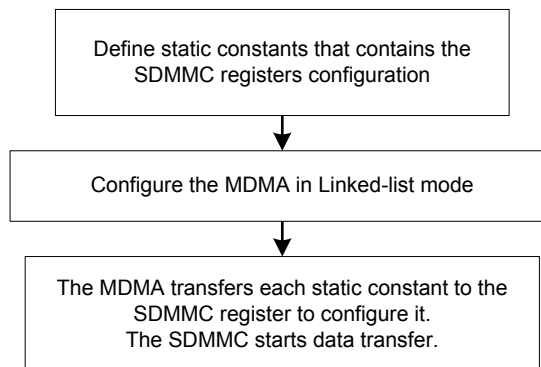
Define static constants that contains the SDMMC registers configuration

Configure the MDMA in Linked-list mode

The MDMA transfers each static constant to the SDMMC register to configure it.
The SDMMC starts data transfer.